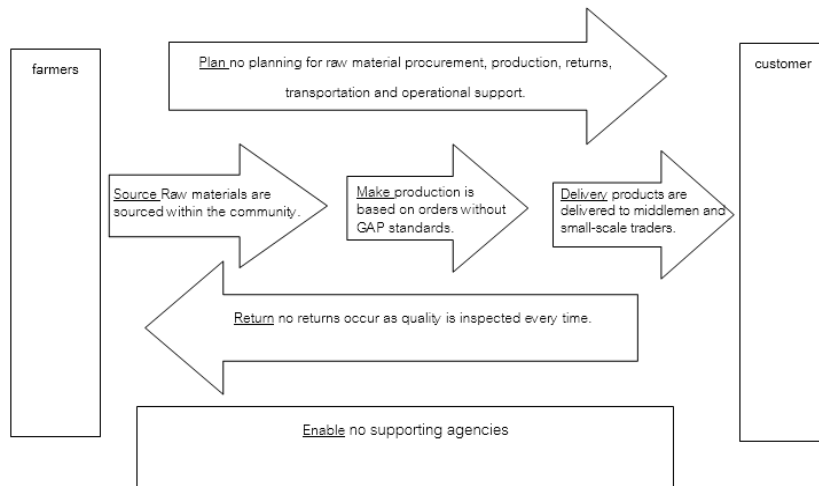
farmers

Plan no planning for raw material procurement, production, returns, transportation and operational support.

customer

Source Raw materials are sourced within the community.

Make production is based on orders without GAP standards.

Delivery products are delivered to middlemen and small-scale traders.

Return no returns occur as quality is inspected every time.

Enable no supporting agencies